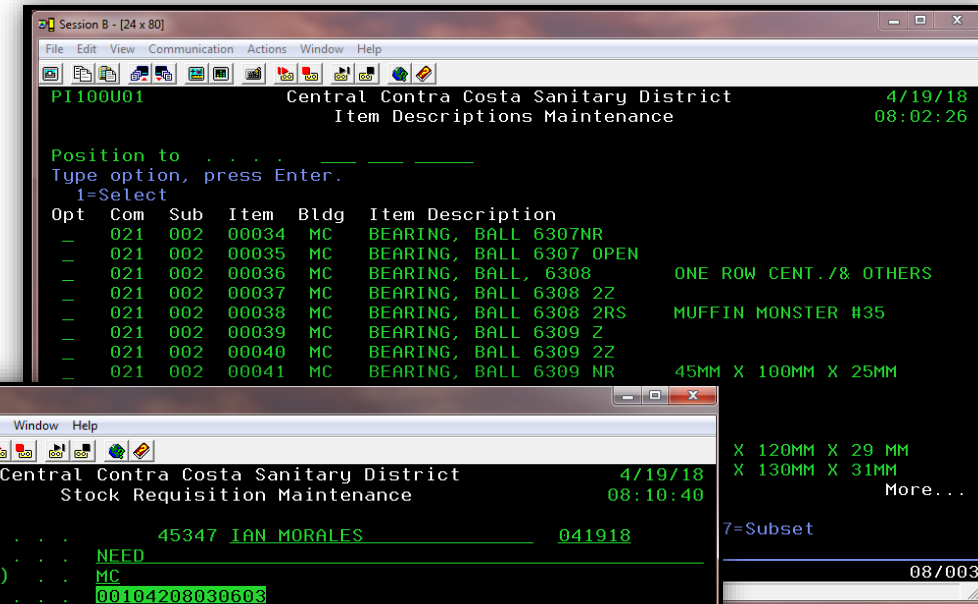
Session B - [24 x 80]

File Edit View Communication Actions Window Help

PI100U01 Central Contra Costa Sanitary District 4/19/18
Item Descriptions Maintenance 08:02:26

Position to . . . . ___ ___ _____
Type option, press Enter.
1=Select

| Opt | Com | Sub | Item | Bldg | Item Description | |
|---|---|---|---|---|---|---|
| _ | 021 | 002 | 00034 | MC | BEARING, BALL 6307NR | |
| _ | 021 | 002 | 00035 | MC | BEARING, BALL 6307 OPEN | |
| _ | 021 | 002 | 00036 | MC | BEARING, BALL, 6308 | ONE ROW CENT./& OTHERS |
| _ | 021 | 002 | 00037 | MC | BEARING, BALL 6308 2Z | |
| _ | 021 | 002 | 00038 | MC | BEARING, BALL 6308 2RS | MUFFIN MONSTER #35 |
| _ | 021 | 002 | 00039 | MC | BEARING, BALL 6309 Z | |
| _ | 021 | 002 | 00040 | MC | BEARING, BALL 6309 2Z | |
| _ | 021 | 002 | 00041 | MC | BEARING, BALL 6309 NR | 45MM X 100MM X 25MM |

X 120MM X 29 MM
X 130MM X 31MM
More...

7=Subset

08/003

Window Help

Central Contra Costa Sanitary District 4/19/18
Stock Requisition Maintenance 08:10:40

. . . 45347 IAN MORALES 041918
. . . NEED
) . . MC
. . . 00104208030603